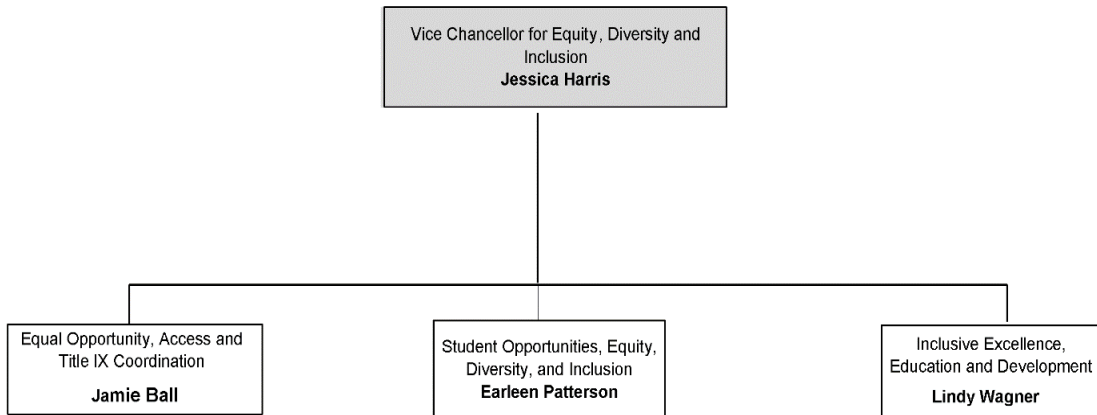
Vice Chancellor for Equity, Diversity and Inclusion
**Jessica Harris**

Equal Opportunity, Access and Title IX Coordination
**Jamie Ball**

Student Opportunities, Equity, Diversity, and Inclusion
**Earleen Patterson**

Inclusive Excellence, Education and Development
**Lindy Wagner**